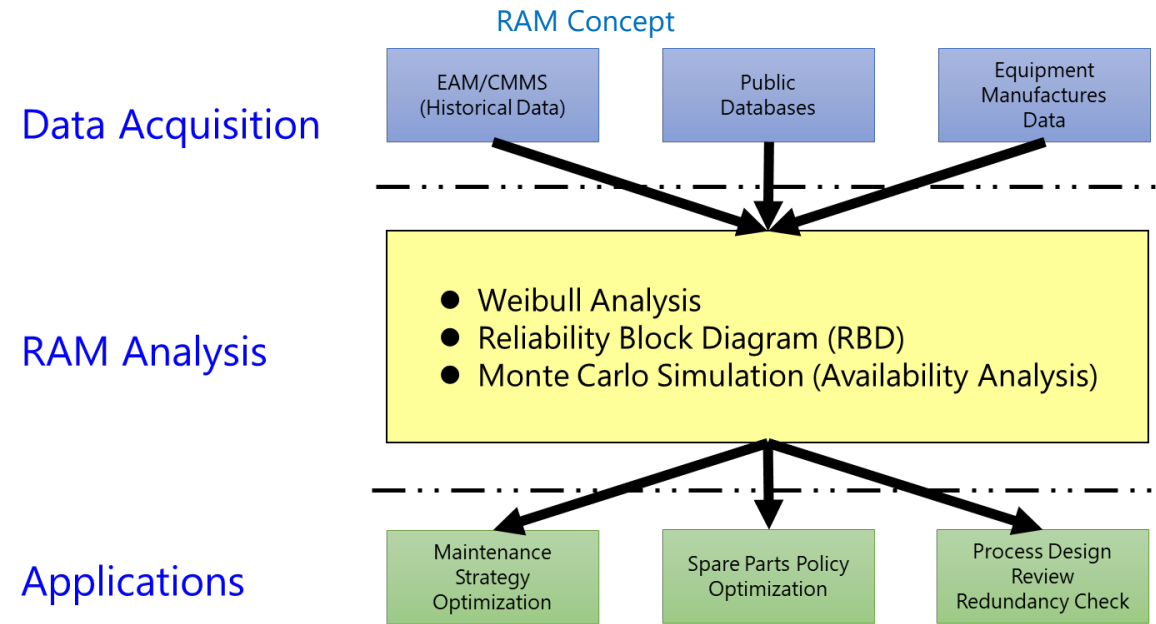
RAM Concept

Data Acquisition

EAM/CMMS (Historical Data)

Public Databases

Equipment Manufactures Data

RAM Analysis

● Weibull Analysis
● Reliability Block Diagram (RBD)
● Monte Carlo Simulation (Availability Analysis)

Applications

Maintenance Strategy Optimization

Spare Parts Policy Optimization

Process Design Review Redundancy Check